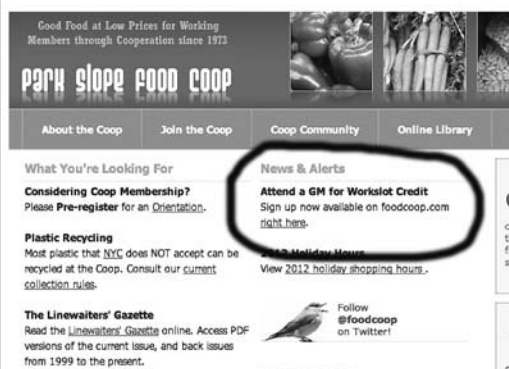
Good Food at Low Prices for Working Members through Cooperation since 1973

PARK SLOPE FOOD COOP

About the Coop | Join the Coop | Coop Community | Online Library

What You're Looking For

Considering Coop Membership?
Please Pre-register for an Orientation.

Plastic Recycling
Most plastic that NYC does NOT accept can be recycled at the Coop. Consult our current collection rules.

The Linewaiters' Gazette
Read the Linewaiters' Gazette online. Access PDF versions of the current issue, and back issues from 1999 to the present.

News & Alerts

Attend a GM for Workslot Credit
Sign up now available on foodcoop.com right here.

2012 Holiday Hours
View 2012 holiday shopping hours .

Follow @foodcoop on Twitter!